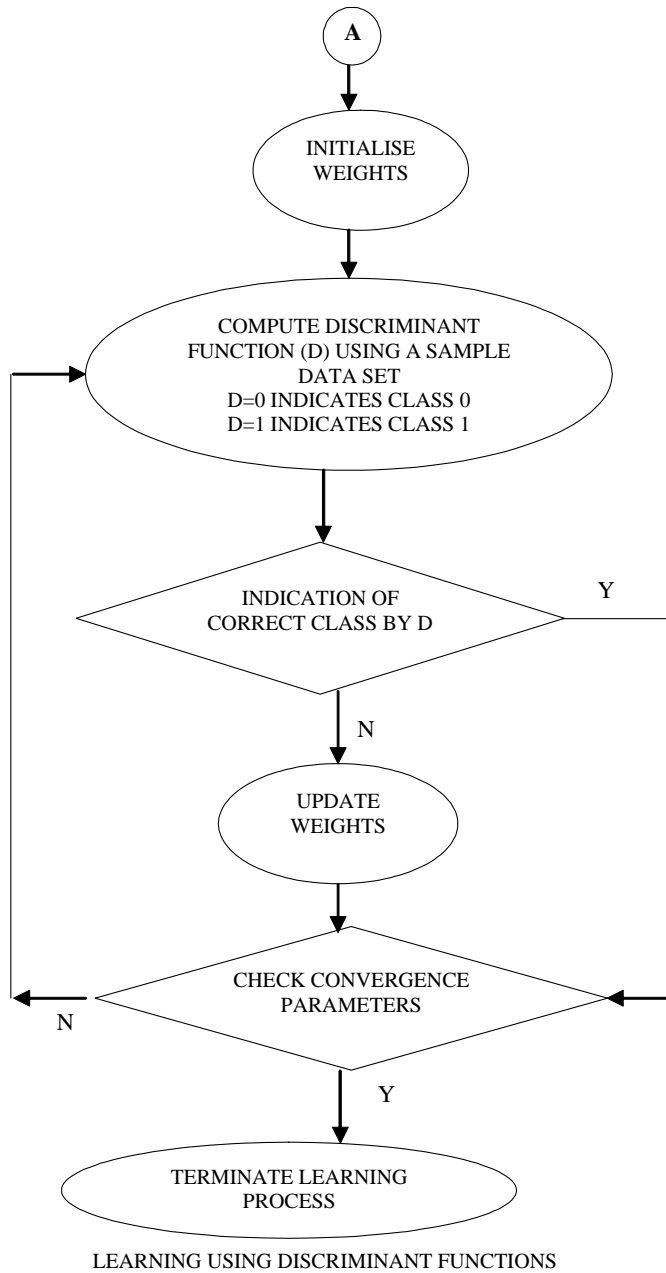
A

INITIALISE WEIGHTS

COMPUTE DISCRIMINANT FUNCTION (D) USING A SAMPLE DATA SET
D=0 INDICATES CLASS 0
D=1 INDICATES CLASS 1

INDICATION OF CORRECT CLASS BY D

Y

N

UPDATE WEIGHTS

CHECK CONVERGENCE PARAMETERS

N

Y

TERMINATE LEARNING PROCESS

LEARNING USING DISCRIMINANT FUNCTIONS